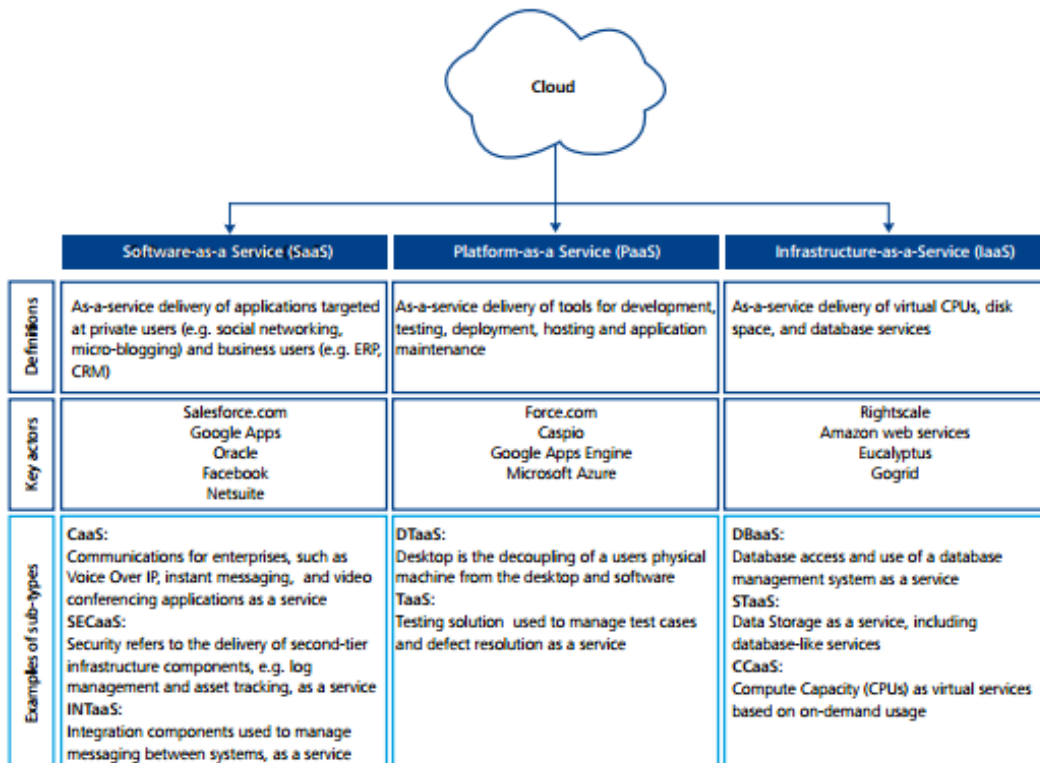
Cloud

| | Software-as-a Service (SaaS) | Platform-as-a Service (PaaS) | Infrastructure-as-a-Service (IaaS) |
|---|---|---|---|
| Definitions | As-a-service delivery of applications targeted at private users (e.g. social networking, micro-blogging) and business users (e.g. ERP, CRM) | As-a-service delivery of tools for development, testing, deployment, hosting and application maintenance | As-a-service delivery of virtual CPUs, disk space, and database services |
| Key actors | Salesforce.com<br>Google Apps<br>Oracle<br>Facebook<br>Netsuite | Force.com<br>Caspio<br>Google Apps Engine<br>Microsoft Azure | Rightscale<br>Amazon web services<br>Eucalyptus<br>Gogrid |
| Examples of sub-types | CaaS:<br>Communications for enterprises, such as Voice Over IP, instant messaging, and video conferencing applications as a service<br>SECaaS:<br>Security refers to the delivery of second-tier infrastructure components, e.g. log management and asset tracking, as a service<br>INTaaS:<br>Integration components used to manage messaging between systems, as a service | DTaaS:<br>Desktop is the decoupling of a users physical machine from the desktop and software<br>TaaS:<br>Testing solution used to manage test cases and defect resolution as a service | DBaaS:<br>Database access and use of a database management system as a service<br>STaaS:<br>Data Storage as a service, including database-like services<br>CCaaS:<br>Compute Capacity (CPUs) as virtual services based on on-demand usage |